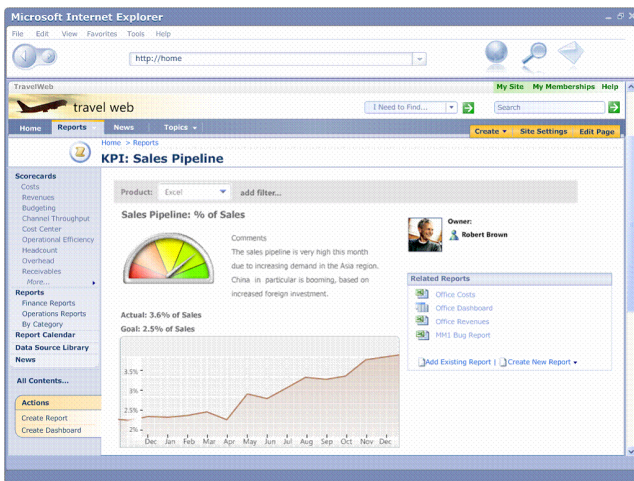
Microsoft Internet Explorer

File Edit View Favorites Tools Help

http://home

TravelWeb

My Site My Memberships Help

travel web

I Need to Find...

Search

Home Reports News Topics

Create Site Settings Edit Page

Home > Reports

KPI: Sales Pipeline

Scorecards
Costs
Revenues
Budgeting
Channel Throughput
Cost Center
Operational Efficiency
Headcount
Overhead
Receivables
More...
Reports
Finance Reports
Operations Reports
By Category
Report Calendar
Data Source Library
News

All Contents...

Actions
Create Report
Create Dashboard

Product: Excel add filter...

Sales Pipeline: % of Sales

Comments
The sales pipeline is very high this month due to increasing demand in the Asia region. China in particular is booming, based on increased foreign investment.

Actual: 3.6% of Sales
Goal: 2.5% of Sales

3.5%
3%
2.5%
2%
Dec Jan Feb Mar Apr May Jun Jul Aug Sep Oct Nov Dec

Owner:
Robert Brown

Related Reports
Office Costs
Office Dashboard
Office Revenues
MM1 Bug Report

Add Existing Report | Create New Report